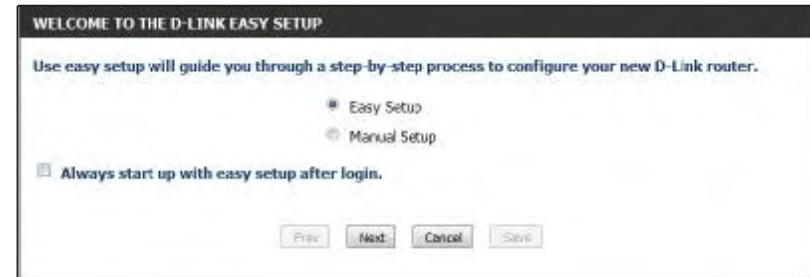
WELCOME TO THE D-LINK EASY SETUP

Use easy setup will guide you through a step-by-step process to configure your new D-Link router.

Easy Setup

Manual Setup

Always start up with easy setup after login.

Prev Next Cancel Save